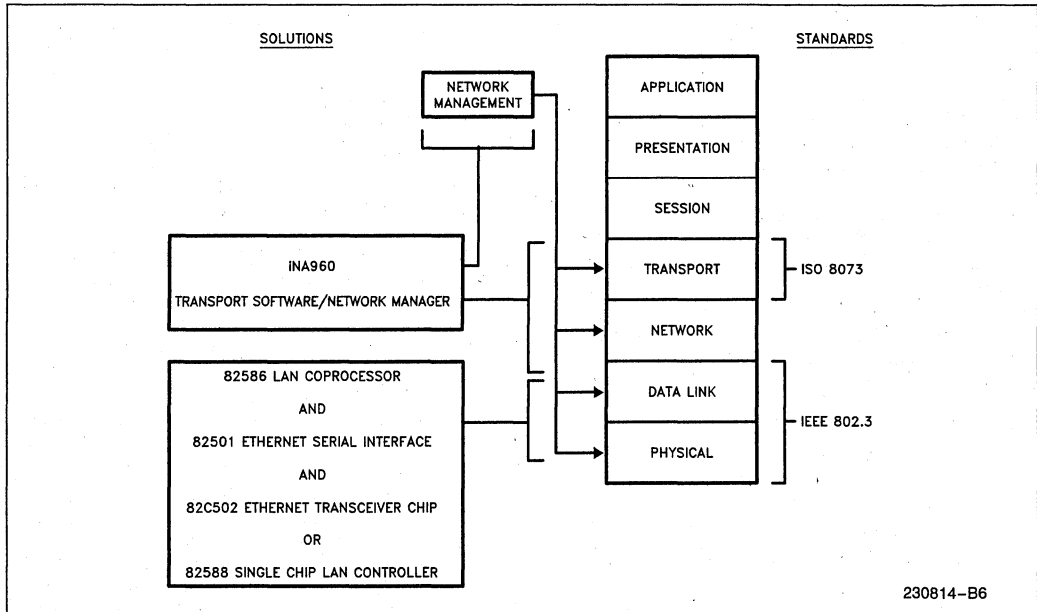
SOLUTIONS

STANDARDS

NETWORK MANAGEMENT

APPLICATION

PRESENTATION

SESSION

iNA960

TRANSPORT SOFTWARE/NETWORK MANAGER

TRANSPORT

ISO 8073

NETWORK

82586 LAN COPROCESSOR

AND

82501 ETHERNET SERIAL INTERFACE

AND

82C502 ETHERNET TRANSCEIVER CHIP

OR

82588 SINGLE CHIP LAN CONTROLLER

DATA LINK

PHYSICAL

IEEE 802.3

230814–B6